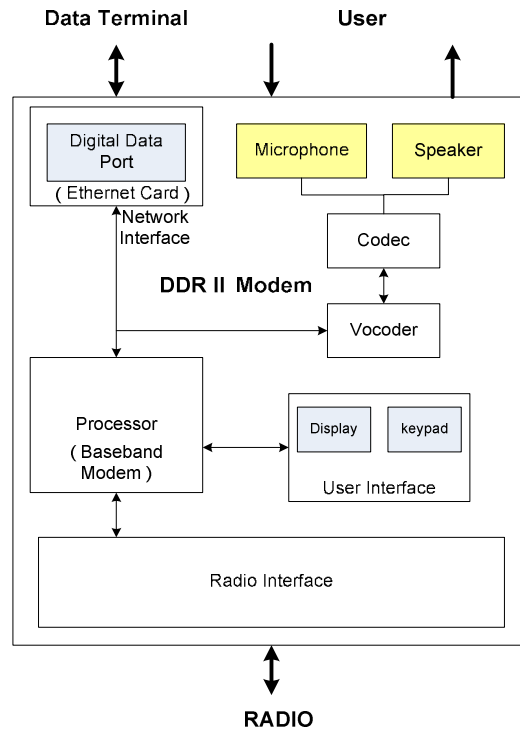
Data Terminal

User

Digital Data Port

( Ethernet Card )

Microphone

Speaker

Network Interface

Codec

DDR II Modem

Vocoder

Processor ( Baseband Modem )

Display

keypad

User Interface

Radio Interface

RADIO